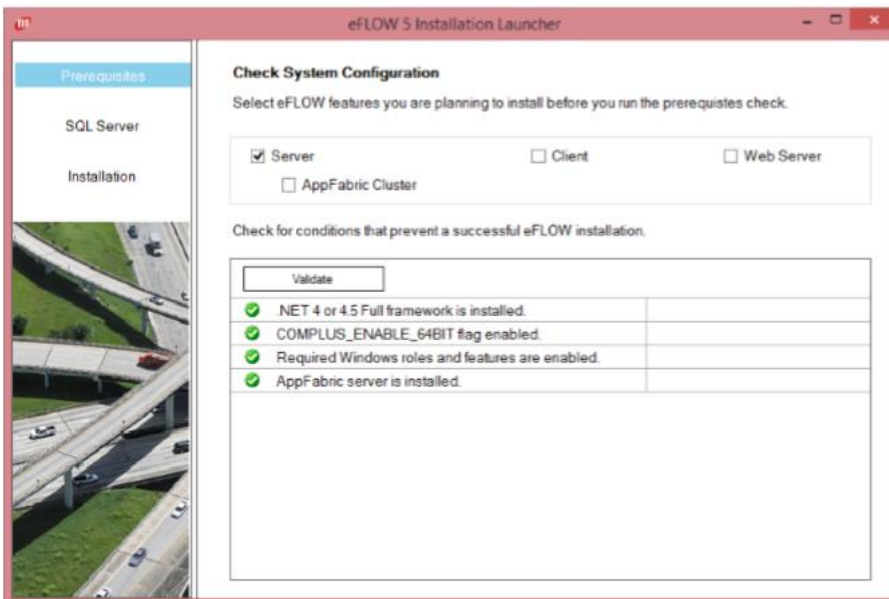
eFLOW 5 Installation Launcher

Prerequisites

SQL Server

Installation

Check System Configuration

Select eFLOW features you are planning to install before you run the prerequistes check.

☑ Server ☐ Client ☐ Web Server
☐ AppFabric Cluster

Check for conditions that prevent a successful eFLOW installation.

Validate

| | |
|---|---|
| .NET 4 or 4.5 Full framework is installed. | |
| COMPLUS_ENABLE_64BIT flag enabled. | |
| Required Windows roles and features are enabled. | |
| AppFabric server is installed. | |